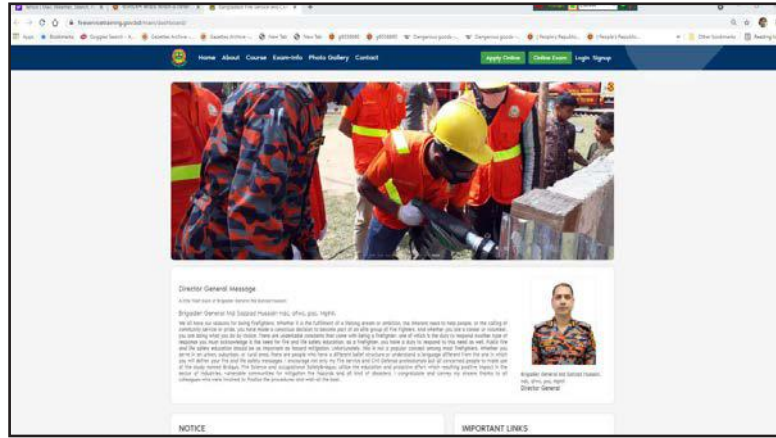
fireservicetraining.gov.bd

Home About Course Exam-Info Photo Gallery Contact

Apply Online Online Exam Login Signup

Director General Message

Brigadier General Md Sazzad Hussain ndc, afwc, psc, Mphil.

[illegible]

Brigadier General Md Sazzad Hussain, ndc, afwc, psc, Mphil
Director General

NOTICE

IMPORTANT LINKS